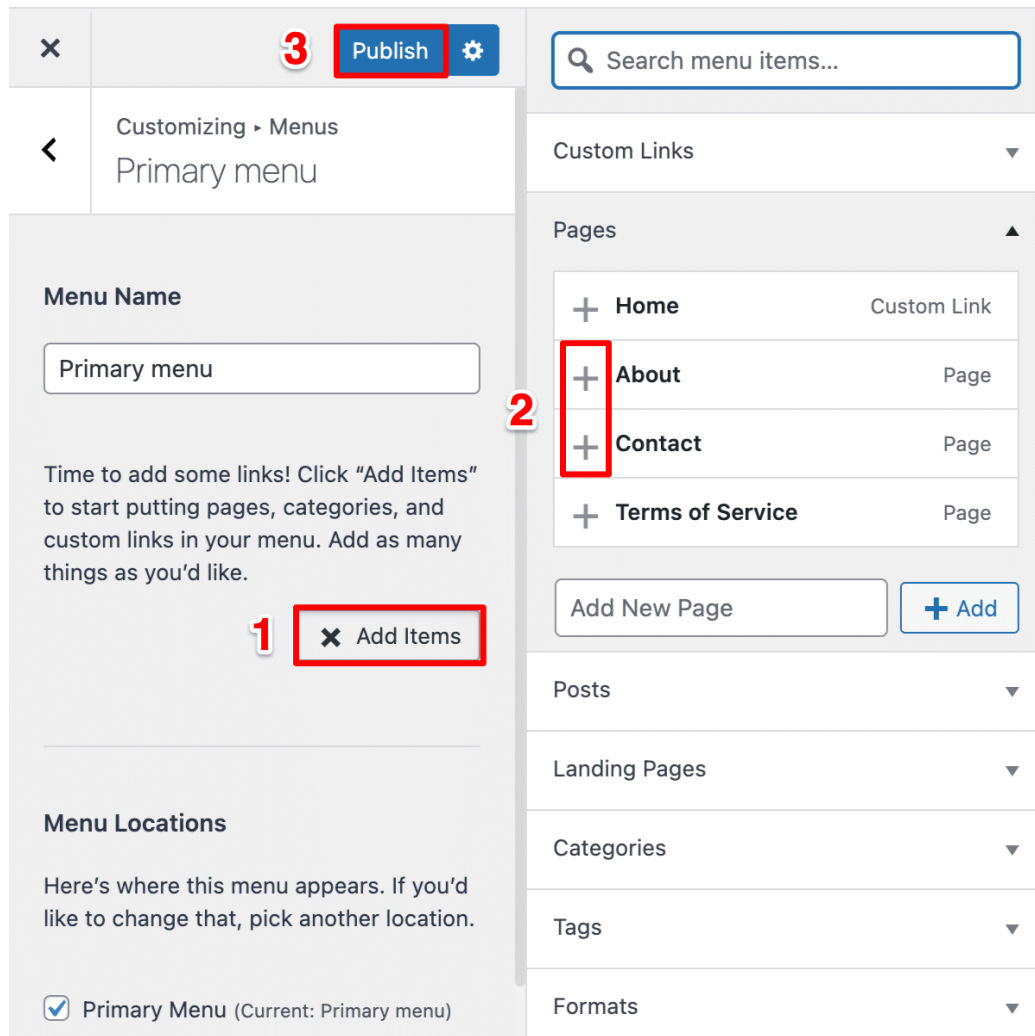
×

3 Publish

Customizing ▸ Menus
Primary menu

Menu Name

Primary menu

Time to add some links! Click “Add Items” to start putting pages, categories, and custom links in your menu. Add as many things as you’d like.

1 × Add Items

Menu Locations

Here’s where this menu appears. If you’d like to change that, pick another location.

Primary Menu (Current: Primary menu)

Search menu items...

Custom Links

Pages

+ Home Custom Link

+ About Page

2

+ Contact Page

+ Terms of Service Page

Add New Page

+ Add

Posts

Landing Pages

Categories

Tags

Formats